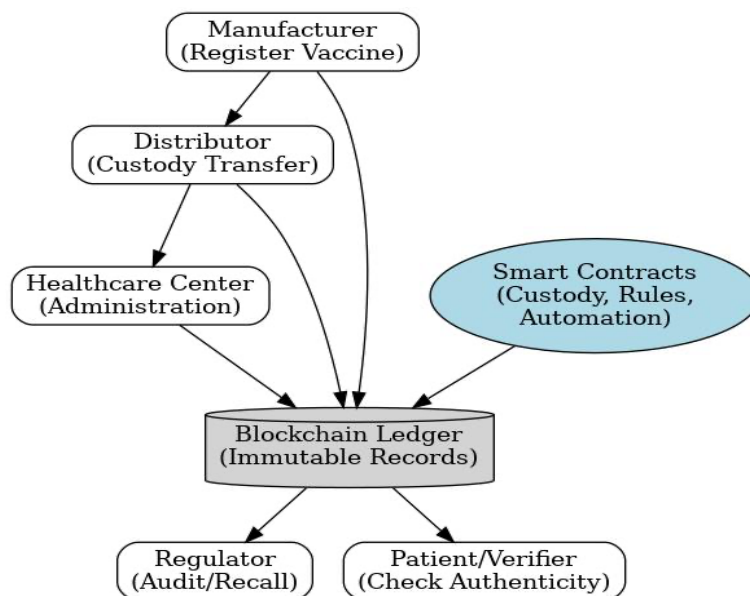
Manufacturer
(Register Vaccine)

Distributor
(Custody Transfer)

Healthcare Center
(Administration)

Smart Contracts
(Custody, Rules,
Automation)

Blockchain Ledger
(Immutable Records)

Regulator
(Audit/Recall)

Patient/Verifier
(Check Authenticity)